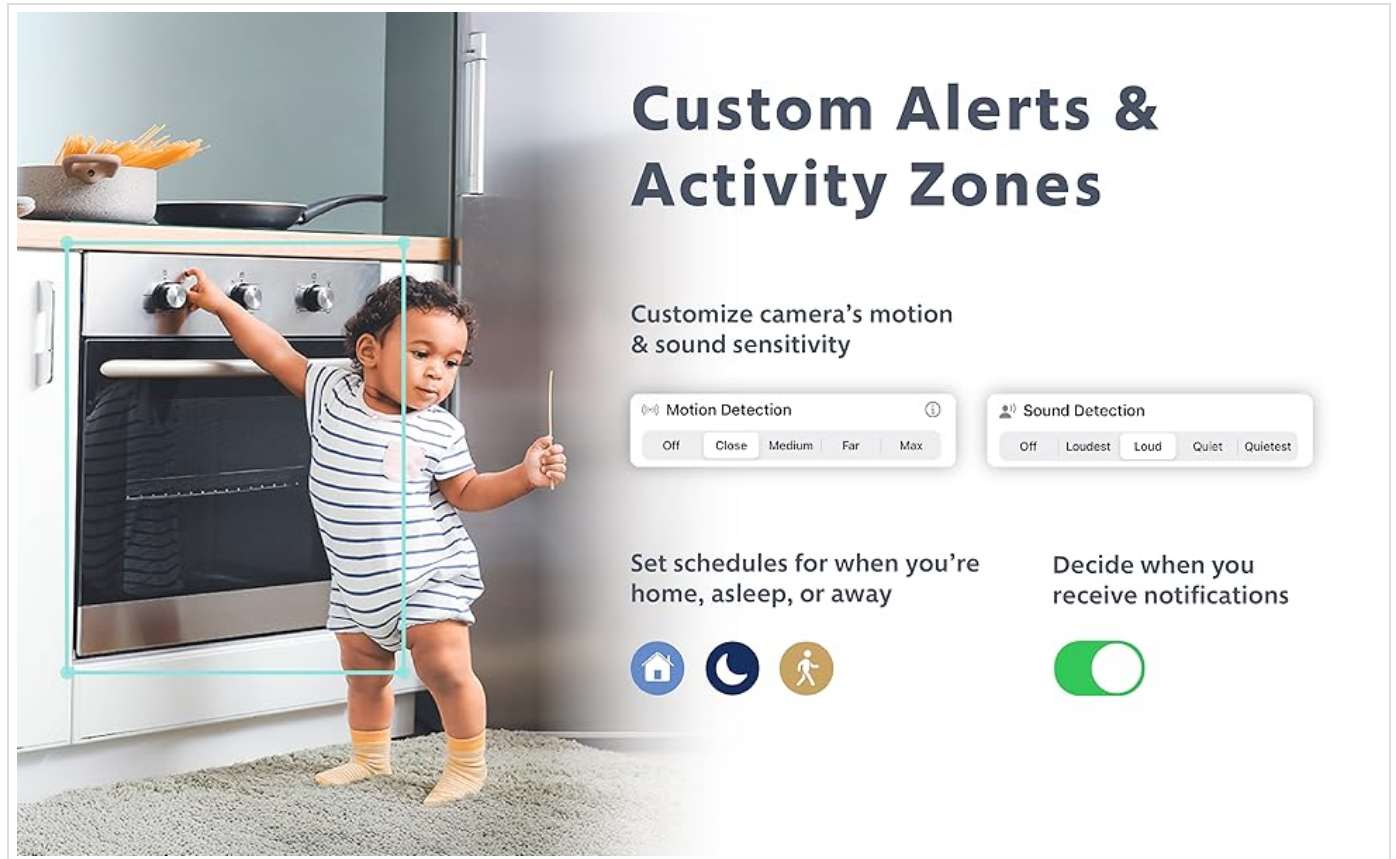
Custom Alerts & Activity Zones

Customize camera's motion & sound sensitivity

Motion Detection
Off | Close | Medium | Far | Max

Sound Detection
Off | Loudest | Loud | Quiet | Quietest

Set schedules for when you're home, asleep, or away

Decide when you receive notifications